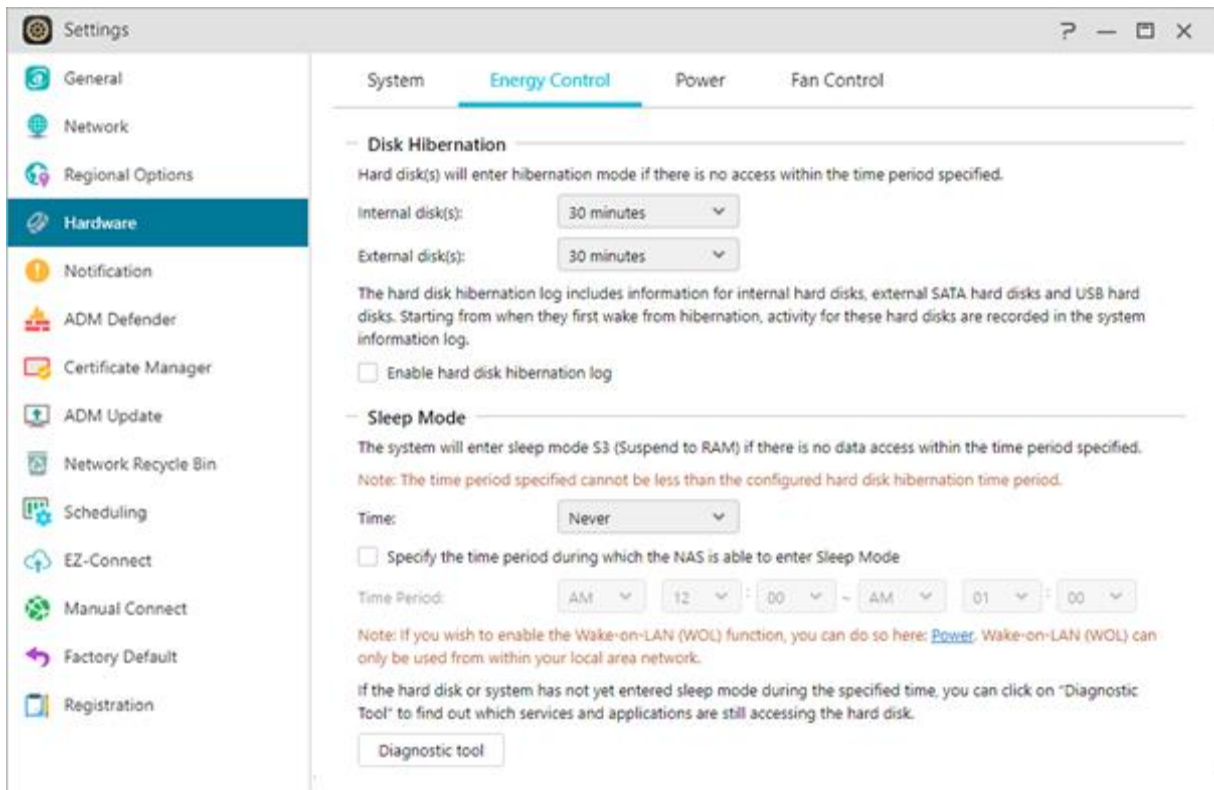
Settings

? — ☐ ✕

General
Network
Regional Options
Hardware
Notification
ADM Defender
Certificate Manager
ADM Update
Network Recycle Bin
Scheduling
EZ-Connect
Manual Connect
Factory Default
Registration

System | Energy Control | Power | Fan Control

Disk Hibernation

Hard disk(s) will enter hibernation mode if there is no access within the time period specified.

Internal disk(s): 30 minutes

External disk(s): 30 minutes

The hard disk hibernation log includes information for internal hard disks, external SATA hard disks and USB hard disks. Starting from when they first wake from hibernation, activity for these hard disks are recorded in the system information log.

Enable hard disk hibernation log

Sleep Mode

The system will enter sleep mode S3 (Suspend to RAM) if there is no data access within the time period specified.

Note: The time period specified cannot be less than the configured hard disk hibernation time period.

Time: Never

Specify the time period during which the NAS is able to enter Sleep Mode

Time Period: AM 12 : 00 ~ AM 01 : 00

Note: If you wish to enable the Wake-on-LAN (WOL) function, you can do so here: Power. Wake-on-LAN (WOL) can only be used from within your local area network.

If the hard disk or system has not yet entered sleep mode during the specified time, you can click on "Diagnostic Tool" to find out which services and applications are still accessing the hard disk.

Diagnostic tool